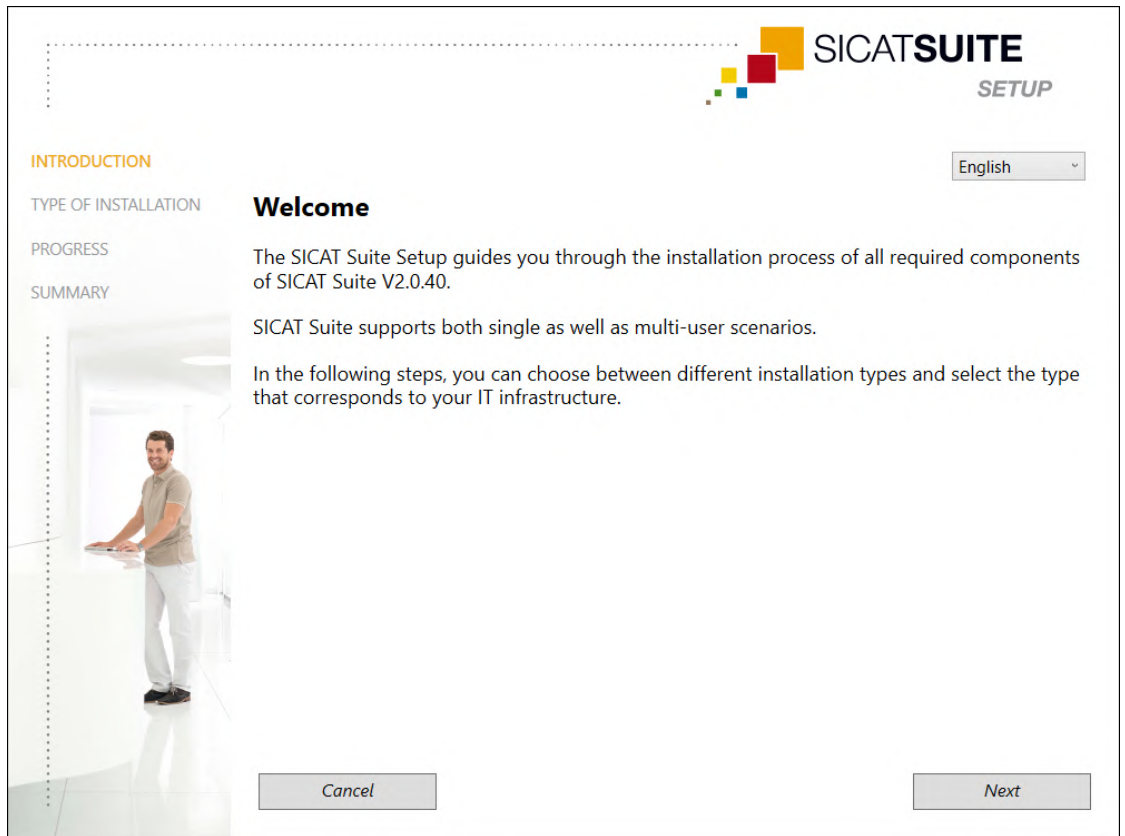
SICATSUITE
SETUP

INTRODUCTION
TYPE OF INSTALLATION
PROGRESS
SUMMARY

English

Welcome

The SICAT Suite Setup guides you through the installation process of all required components of SICAT Suite V2.0.40.

SICAT Suite supports both single as well as multi-user scenarios.

In the following steps, you can choose between different installation types and select the type that corresponds to your IT infrastructure.

Cancel

Next